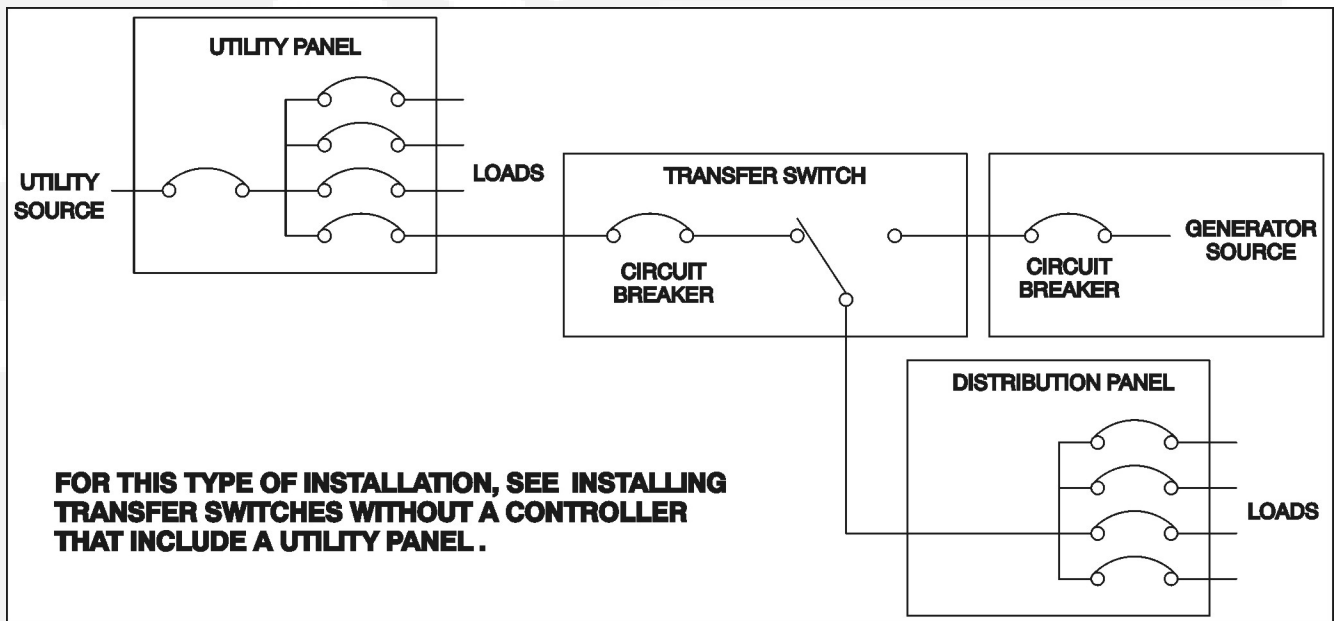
UTILITY PANEL

UTILITY SOURCE

LOADS

TRANSFER SWITCH

CIRCUIT BREAKER

CIRCUIT BREAKER

GENERATOR SOURCE

DISTRIBUTION PANEL

LOADS

FOR THIS TYPE OF INSTALLATION, SEE INSTALLING TRANSFER SWITCHES WITHOUT A CONTROLLER THAT INCLUDE A UTILITY PANEL .